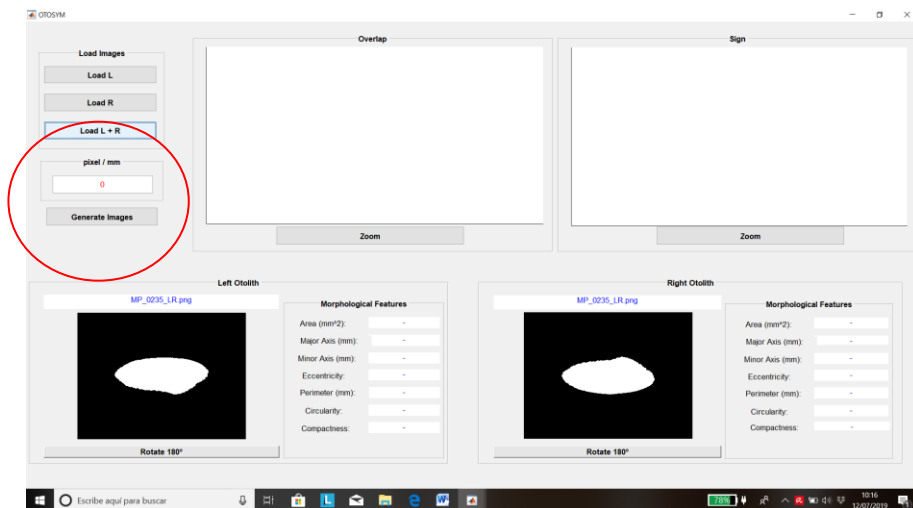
OTOSYM

Load Images

Load L

Load R

Load L + R

pixel / mm

0

Generate Images

Overlap

Zoom

Sign

Zoom

Left Otolith

MP_0235_LR.png

Morphological Features

Area (mm^2): -

Major Axis (mm): -

Minor Axis (mm): -

Eccentricity: -

Perimeter (mm): -

Circularity: -

Compactness: -

Rotate 180º

Right Otolith

MP_0235_LR.png

Morphological Features

Area (mm^2): -

Major Axis (mm): -

Minor Axis (mm): -

Eccentricity: -

Perimeter (mm): -

Circularity: -

Compactness: -

Rotate 180º

Escribe aquí para buscar

78%

10:16
12/07/2019